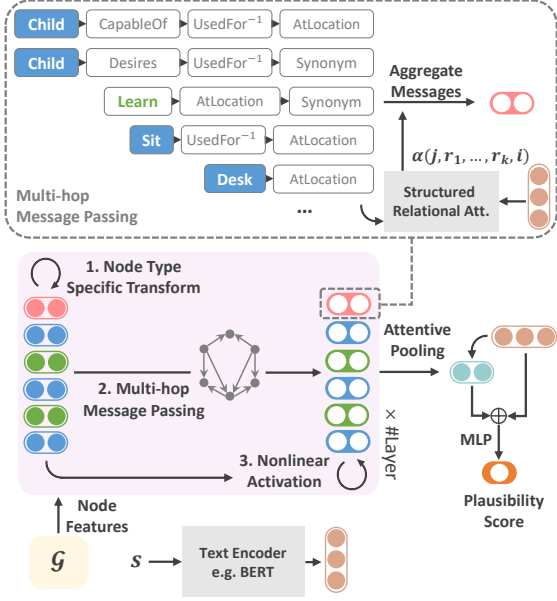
Child CapableOf $\text{UsedFor}^{-1}$ AtLocation

Child Desires $\text{UsedFor}^{-1}$ Synonym

Learn AtLocation Synonym

Sit $\text{UsedFor}^{-1}$ AtLocation

Desk AtLocation

...

Aggregate Messages

$\alpha(j, r_1, \ldots, r_k, i)$

Structured Relational Att.

Multi-hop Message Passing

1. Node Type Specific Transform

2. Multi-hop Message Passing

3. Nonlinear Activation

× #Layer

Attentive Pooling

MLP

Plausibility Score

Node Features

$\mathcal{G}$

$s$

Text Encoder e.g. BERT